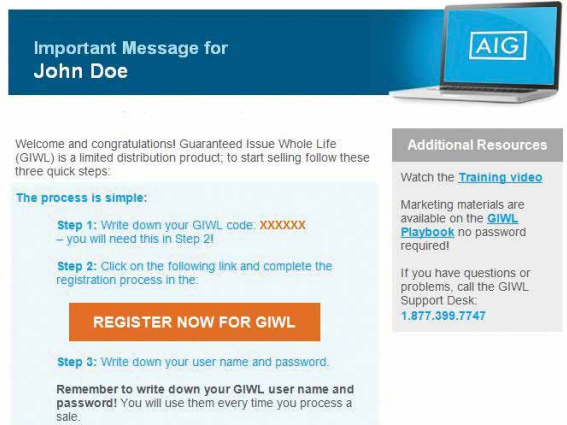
Important Message for
John Doe

AIG

Welcome and congratulations! Guaranteed Issue Whole Life (GIWL) is a limited distribution product; to start selling follow these three quick steps:

The process is simple:

Step 1: Write down your GIWL code: XXXXXX – you will need this in Step 2!

Step 2: Click on the following link and complete the registration process in the:

REGISTER NOW FOR GIWL

Step 3: Write down your user name and password.

Remember to write down your GIWL user name and password! You will use them every time you process a sale.

Additional Resources

Watch the Training video

Marketing materials are available on the GIWL Playbook no password required!

If you have questions or problems, call the GIWL Support Desk: 1.877.399.7747